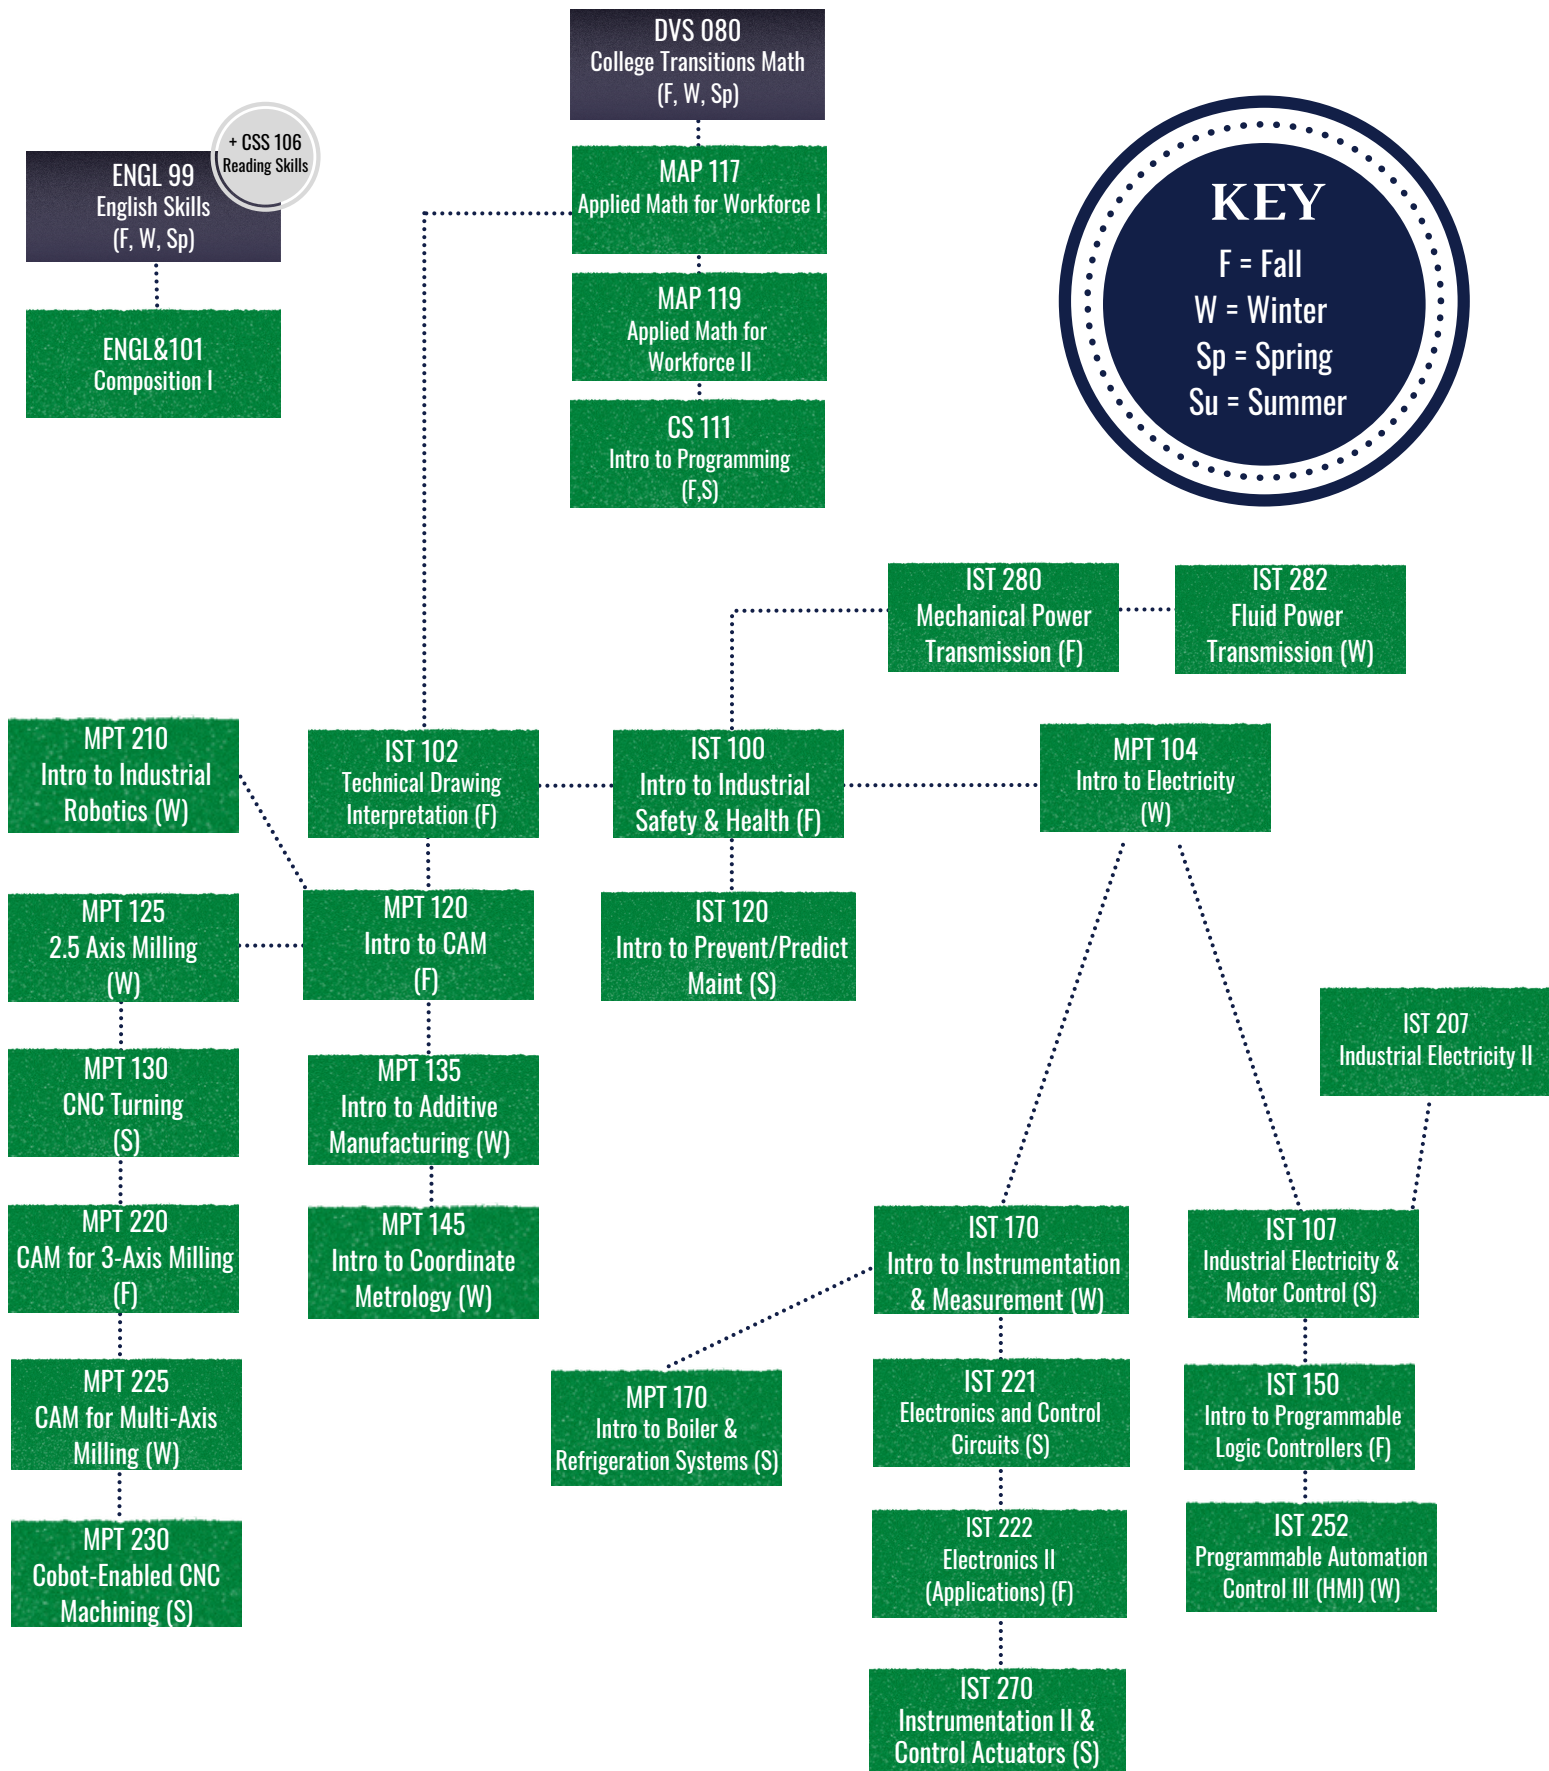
DVS 080
College Transitions Math
(F, W, Sp)

+ CSS 106
Reading Skills

ENGL 99
English Skills
(F, W, Sp)

MAP 117
Applied Math for Workforce I

KEY
F = Fall
W = Winter
Sp = Spring
Su = Summer

MAP 119
Applied Math for Workforce II

ENGL&101
Composition I

CS 111
Intro to Programming
(F,S)

IST 280
Mechanical Power Transmission (F)

IST 282
Fluid Power Transmission (W)

MPT 210
Intro to Industrial Robotics (W)

IST 102
Technical Drawing Interpretation (F)

IST 100
Intro to Industrial Safety & Health (F)

MPT 104
Intro to Electricity
(W)

MPT 125
2.5 Axis Milling
(W)

MPT 120
Intro to CAM
(F)

IST 120
Intro to Prevent/Predict Maint (S)

IST 207
Industrial Electricity II

MPT 130
CNC Turning
(S)

MPT 135
Intro to Additive Manufacturing (W)

MPT 220
CAM for 3-Axis Milling
(F)

MPT 145
Intro to Coordinate Metrology (W)

IST 170
Intro to Instrumentation & Measurement (W)

IST 107
Industrial Electricity & Motor Control (S)

MPT 225
CAM for Multi-Axis Milling (W)

MPT 170
Intro to Boiler & Refrigeration Systems (S)

IST 221
Electronics and Control Circuits (S)

IST 150
Intro to Programmable Logic Controllers (F)

MPT 230
Cobot-Enabled CNC Machining (S)

IST 222
Electronics II
(Applications) (F)

IST 252
Programmable Automation Control III (HMI) (W)

IST 270
Instrumentation II & Control Actuators (S)